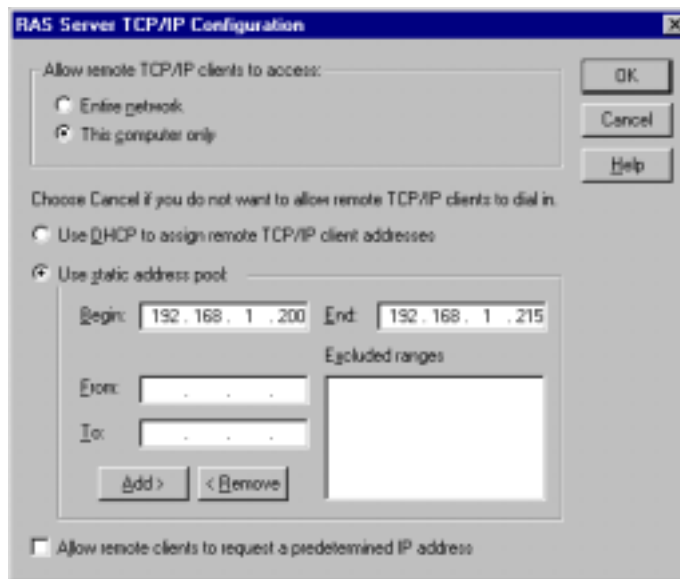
RAS Server TCP/IP Configuration

Allow remote TCP/IP clients to access:

Entire network

This computer only

OK

Cancel

Help

Choose Cancel if you do not want to allow remote TCP/IP clients to dial in.

Use DHCP to assign remote TCP/IP client addresses

Use static address pool:

Begin: 192 . 168 . 1 . 200

End: 192 . 168 . 1 . 215

Excluded ranges

From: . . .

To: . . .

Add >

< Remove

Allow remote clients to request a predetermined IP address